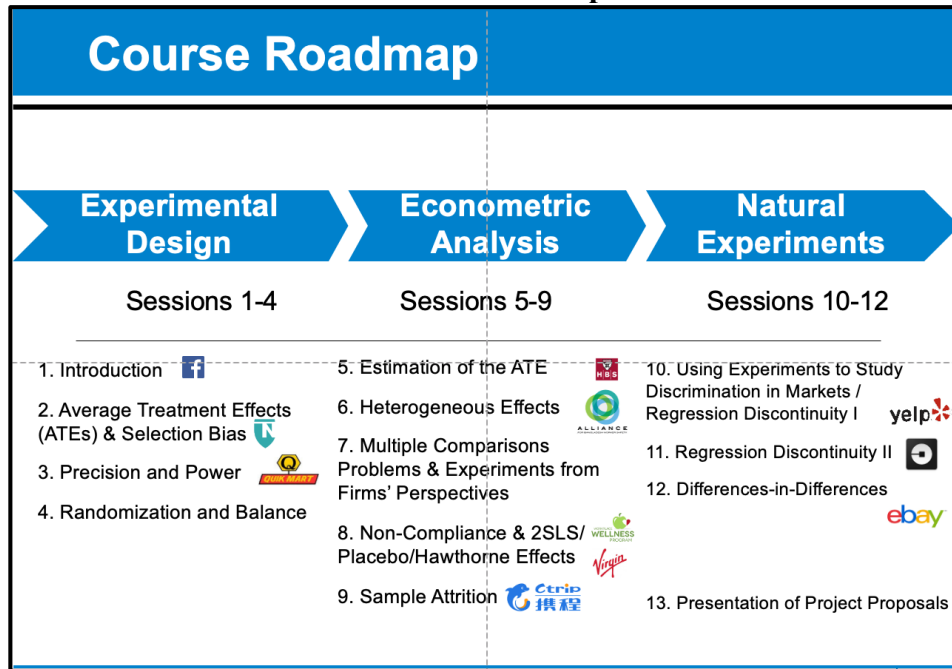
Course Roadmap

Experimental Design

Sessions 1-4

1. Introduction

2. Average Treatment Effects (ATEs) & Selection Bias

3. Precision and Power

QUIK MART

4. Randomization and Balance

Econometric Analysis

Sessions 5-9

5. Estimation of the ATE

HBS

6. Heterogeneous Effects

ALLIANCE

7. Multiple Comparisons Problems & Experiments from Firms' Perspectives

8. Non-Compliance & 2SLS/ Placebo/Hawthorne Effects

WELLNESS

Virgin

9. Sample Attrition

Ctrip 携程

Natural Experiments

Sessions 10-12

10. Using Experiments to Study Discrimination in Markets / Regression Discontinuity I

yelp

11. Regression Discontinuity II

12. Differences-in-Differences

ebay

13. Presentation of Project Proposals